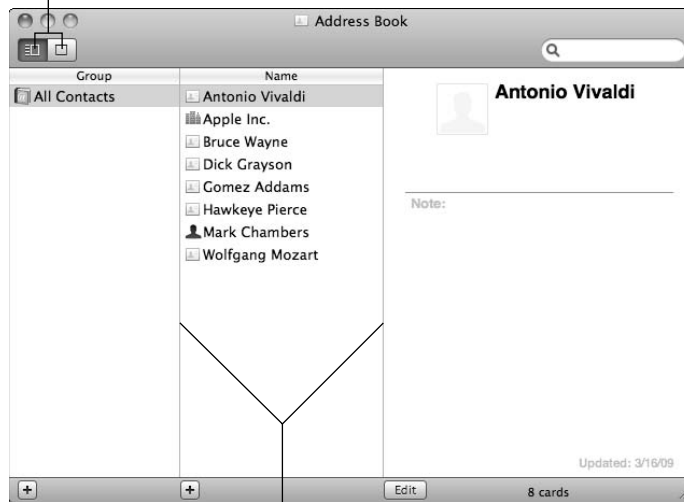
Address Book

Group
All Contacts

Name
Antonio Vivaldi
Apple Inc.
Bruce Wayne
Dick Grayson
Gomez Addams
Hawkeye Pierce
Mark Chambers
Wolfgang Mozart

Antonio Vivaldi

Note:

Updated: 3/16/09

+
+
Edit
8 cards